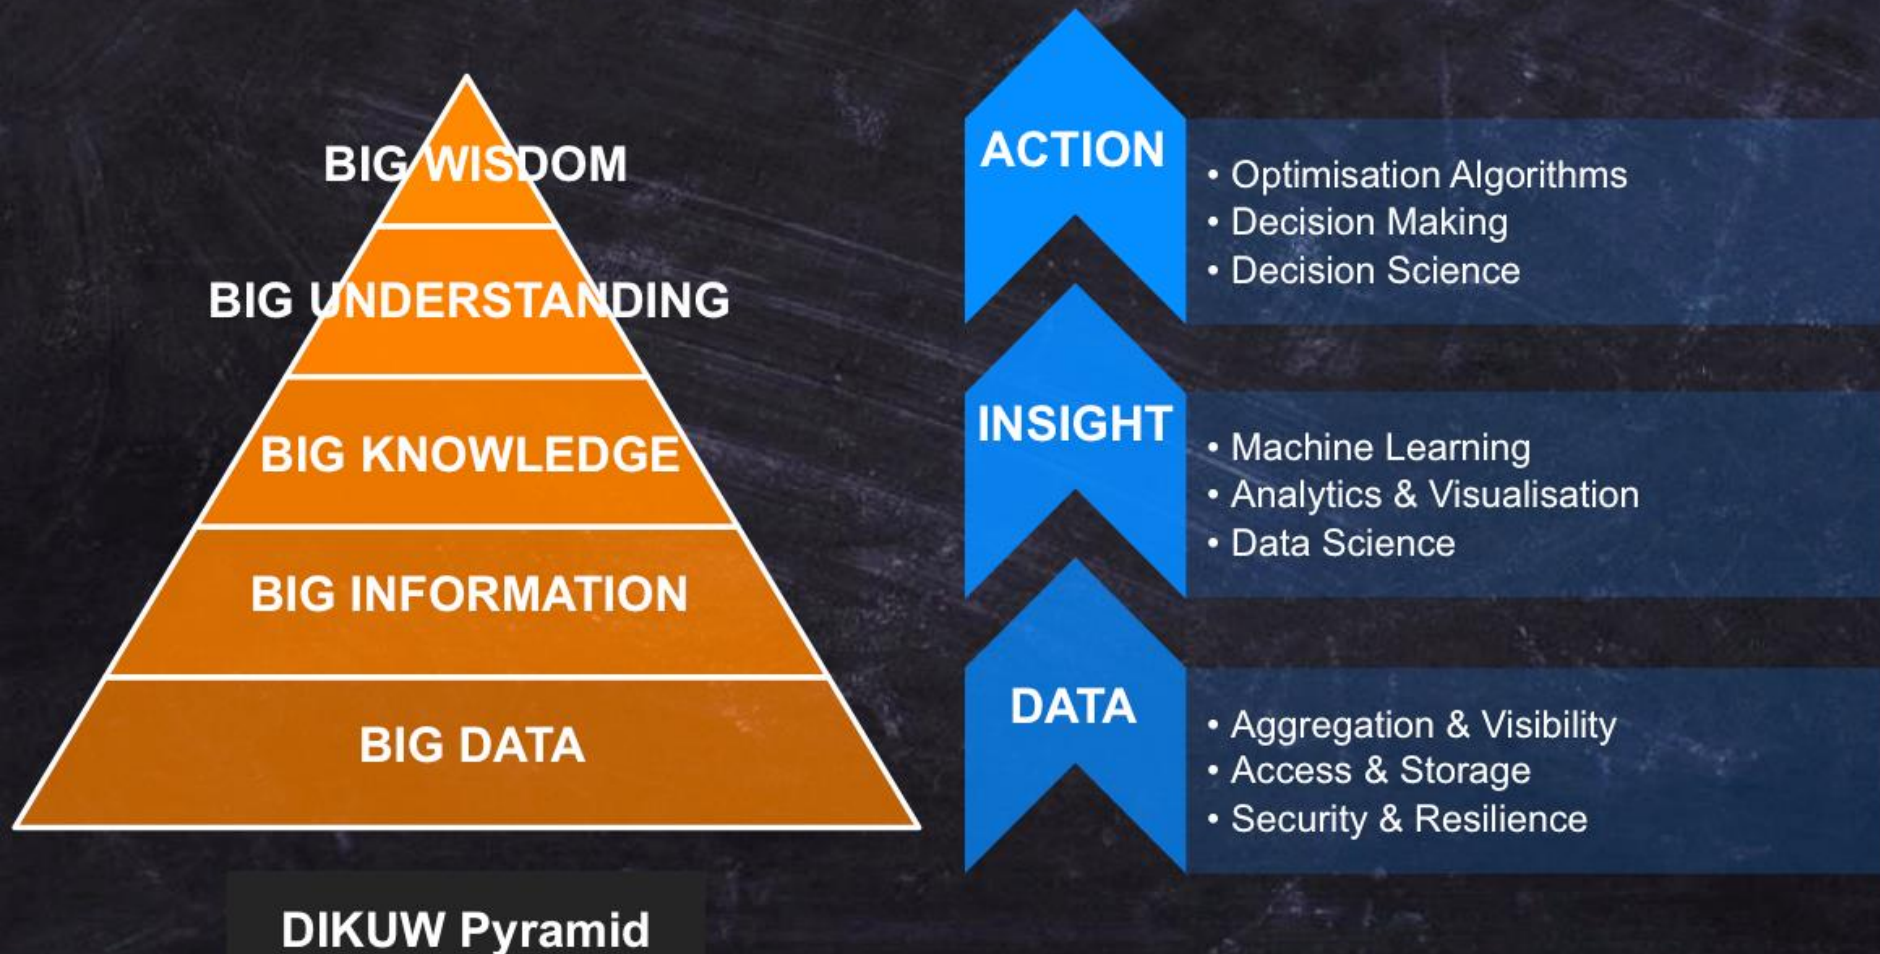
BIG WISDOM
BIG UNDERSTANDING
BIG KNOWLEDGE
BIG INFORMATION
BIG DATA

DIKUW Pyramid

ACTION
• Optimisation Algorithms
• Decision Making
• Decision Science

INSIGHT
• Machine Learning
• Analytics & Visualisation
• Data Science

DATA
• Aggregation & Visibility
• Access & Storage
• Security & Resilience